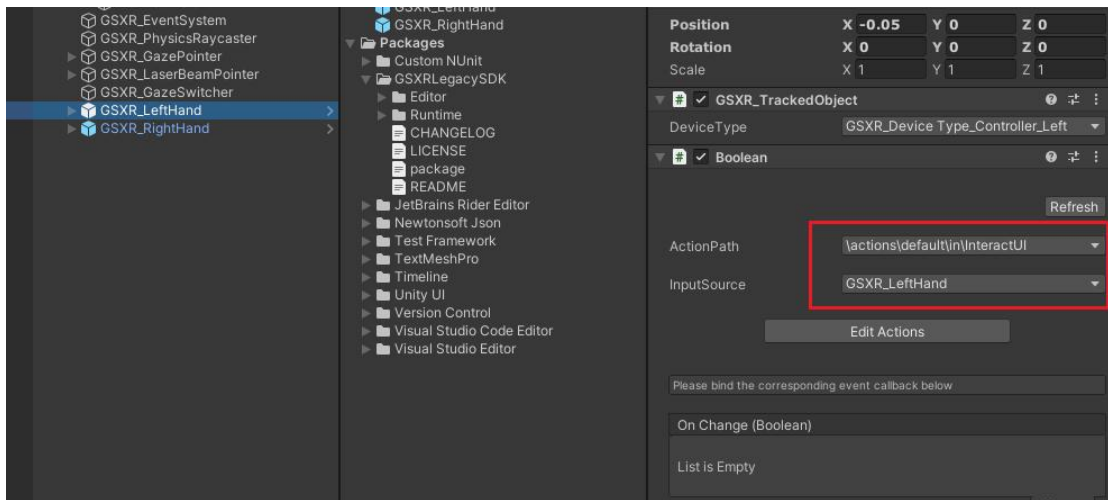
GSXR_EventSystem
GSXR_PhysicsRaycaster
GSXR_GazePointer
GSXR_LaserBeamPointer
GSXR_GazeSwitcher
GSXR_LeftHand
GSXR_RightHand

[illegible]
GSXR_RightHand
Packages
Custom NUnit
GSXRLegacySDK
Editor
Runtime
CHANGELOG
LICENSE
package
README
JetBrains Rider Editor
Newtonsoft Json
Test Framework
TextMeshPro
Timeline
Unity UI
Version Control
Visual Studio Code Editor
Visual Studio Editor

| | | | |
|---|---|---|---|
| Position | X -0.05 | Y 0 | Z 0 |
| Rotation | X 0 | Y 0 | Z 0 |
| Scale | X 1 | Y 1 | Z 1 |

GSXR_TrackedObject
DeviceType GSXR_Device Type_Controller_Left
Boolean
Refresh
ActionPath \actions\default\in\InteractUI
InputSource GSXR_LeftHand
Edit Actions
Please bind the corresponding event callback below
On Change (Boolean)
List is Empty